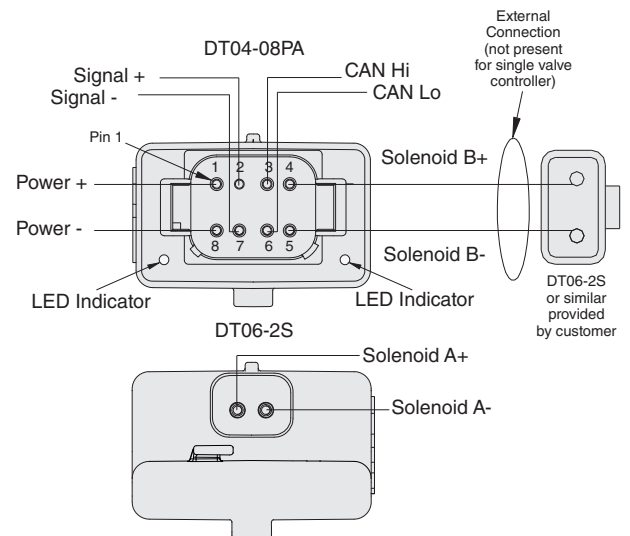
External Connection (not present for single valve controller)

DT04-08PA

Signal +

Signal -

CAN Hi

CAN Lo

Pin 1

1 2 3 4

Power +

Solenoid B+

Power -

8 7 6 5

Solenoid B-

LED Indicator

LED Indicator

DT06-2S or similar provided by customer

DT06-2S

Solenoid A+

Solenoid A-